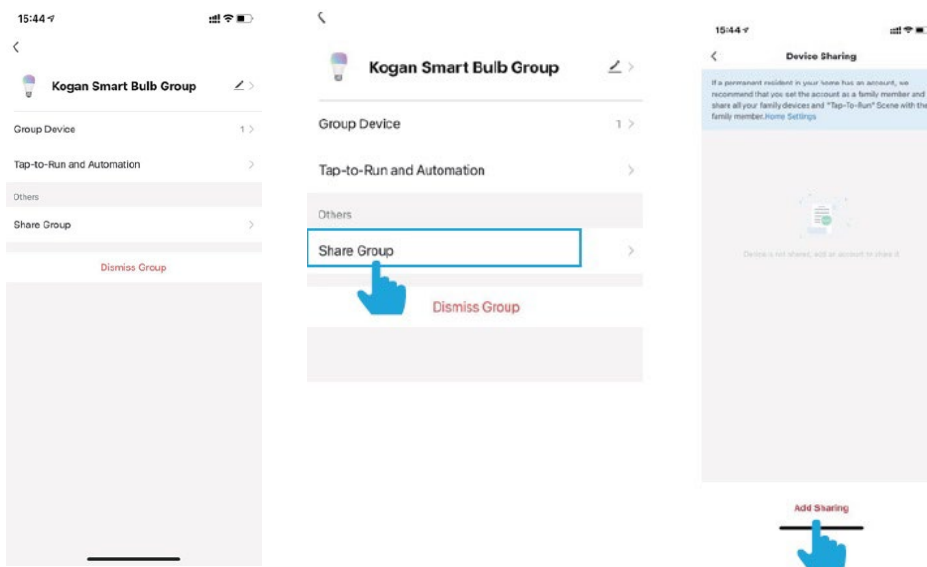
15:44

Kogan Smart Bulb Group

Group Device 1

Tap-to-Run and Automation

Others

Share Group

Dismiss Group

Kogan Smart Bulb Group

Group Device 1

Tap-to-Run and Automation

Others

Share Group

Dismiss Group

15:44

Device Sharing

If a permanent resident in your home has an account, we recommend that you set the account as a family member and share all your family devices and "Tap-To-Run" Scene with the family member. Home Settings

Device is not shared, add an account to share it

Add Sharing